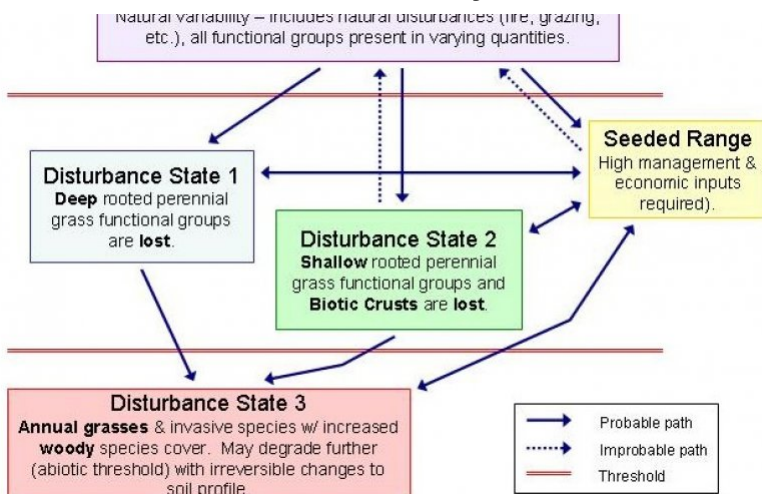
Natural variability – includes natural disturbances (fire, grazing, etc.), all functional groups present in varying quantities.

Disturbance State 1
Deep rooted perennial grass functional groups are lost.

Seeded Range
High management & economic inputs required).

Disturbance State 2
Shallow rooted perennial grass functional groups and Biotic Crusts are lost.

Disturbance State 3
Annual grasses & invasive species w/ increased woody species cover. May degrade further (abiotic threshold) with irreversible changes to soil profile.

Probable path
Improbable path
Threshold